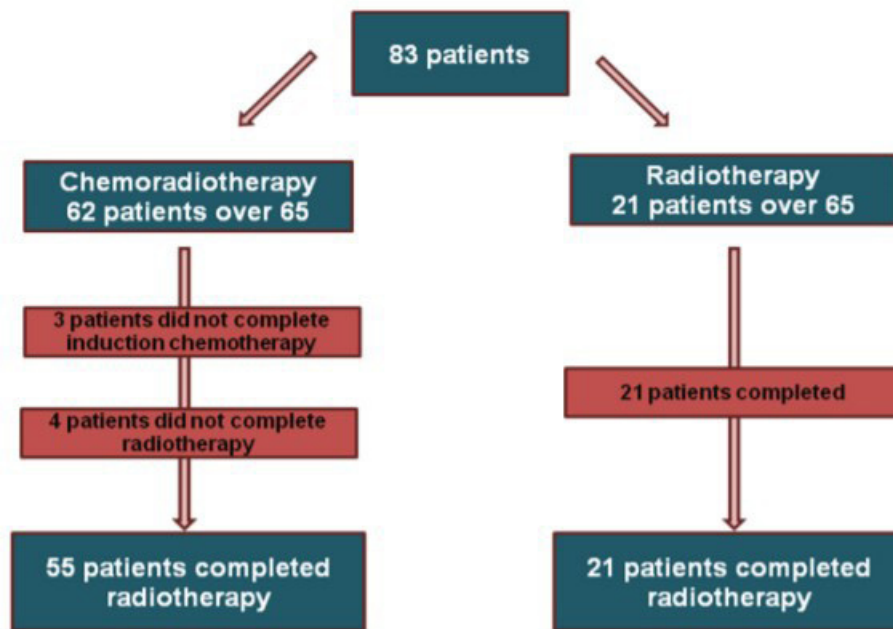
83 patients

Chemoradiotherapy
62 patients over 65

3 patients did not complete induction chemotherapy

4 patients did not complete radiotherapy

55 patients completed radiotherapy

Radiotherapy
21 patients over 65

21 patients completed

21 patients completed radiotherapy